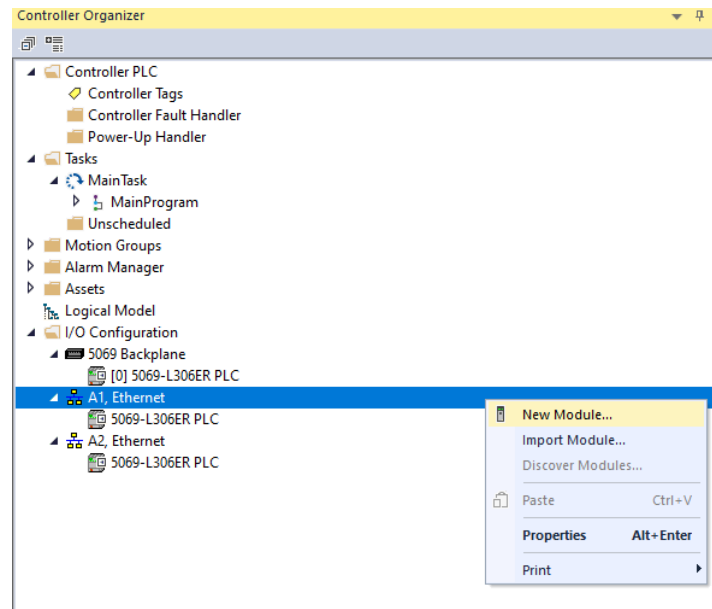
Controller Organizer

Controller PLC
Controller Tags
Controller Fault Handler
Power-Up Handler
Tasks
MainTask
MainProgram
Unscheduled
Motion Groups
Alarm Manager
Assets
Logical Model
I/O Configuration
5069 Backplane
[0] 5069-L306ER PLC
A1, Ethernet
5069-L306ER PLC
A2, Ethernet
5069-L306ER PLC

New Module...
Import Module...
Discover Modules...
Paste Ctrl+V
Properties Alt+Enter
Print